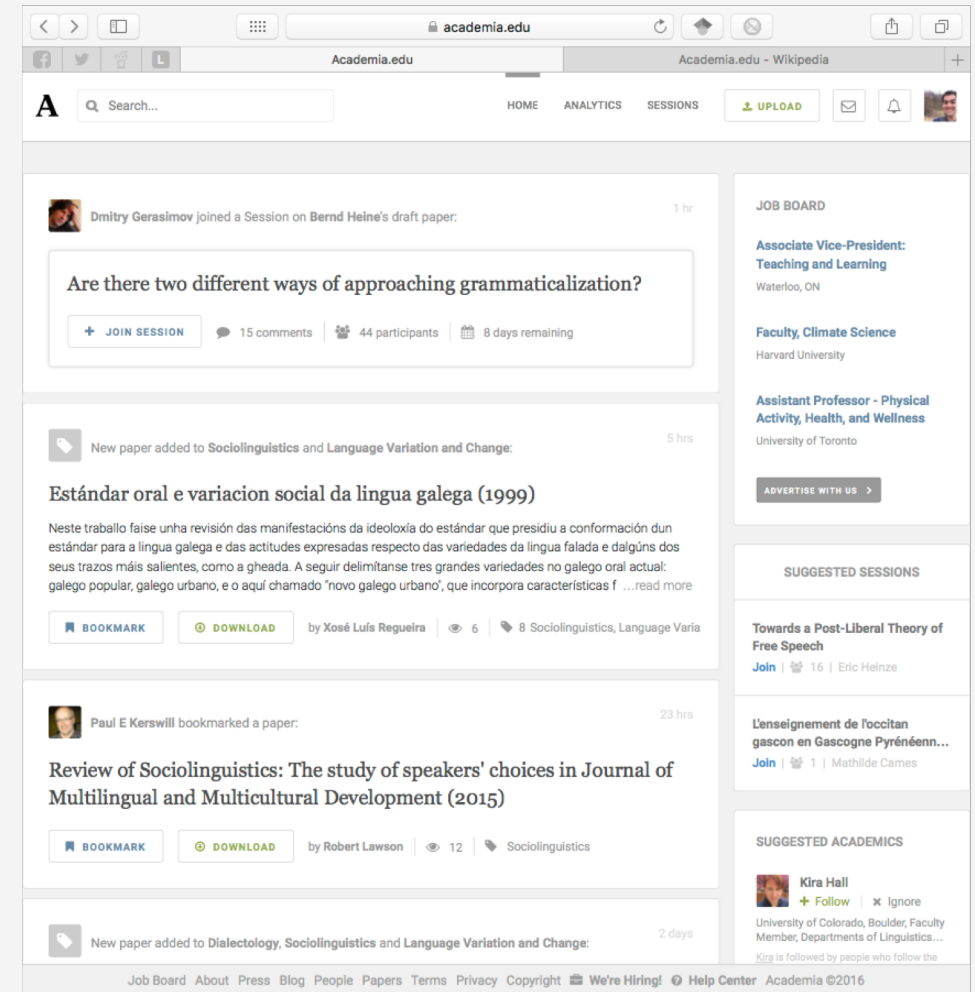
academia.edu

Academia.edu

Academia.edu - Wikipedia

A

Search...

HOME ANALYTICS SESSIONS

UPLOAD

Dmitry Gerasimov joined a Session on Bernd Heine's draft paper:

1 hr

Are there two different ways of approaching grammaticalization?

+ JOIN SESSION

15 comments | 44 participants | 8 days remaining

New paper added to Sociolinguistics and Language Variation and Change:

5 hrs

Estándar oral e variacion social da lingua galega (1999)

Neste traballo faise unha revisión das manifestacións da ideoloxía do estándar que presidiu a conformación dun estándar para a lingua galega e das actitudes expresadas respecto das variedades da lingua falada e dalgúns dos seus trazos máis salientes, como a gheada. A seguir delimítanse tres grandes variedades no galego oral actual: galego popular, galego urbano, e o aquí chamado "novo galego urbano", que incorpora características f ...read more

BOOKMARK

DOWNLOAD

by Xosé Luís Regueira | 6 | 8 Sociolinguistics, Language Varia

Paul E Kerswill bookmarked a paper:

23 hrs

Review of Sociolinguistics: The study of speakers' choices in Journal of Multilingual and Multicultural Development (2015)

BOOKMARK

DOWNLOAD

by Robert Lawson | 12 | Sociolinguistics

New paper added to Dialectology, Sociolinguistics and Language Variation and Change:

2 days

JOB BOARD

Associate Vice-President: Teaching and Learning
Waterloo, ON

Faculty, Climate Science
Harvard University

Assistant Professor - Physical Activity, Health, and Wellness
University of Toronto

ADVERTISE WITH US >

SUGGESTED SESSIONS

Towards a Post-Liberal Theory of Free Speech
Join | 16 | Eric Heinze

L'enseignement de l'occitan gascon en Gascogne Pyrénéenn...
Join | 1 | Mathilde Cames

SUGGESTED ACADEMICS

Kira Hall
+ Follow | × Ignore
University of Colorado, Boulder, Faculty Member, Departments of Linguistics...
Kira is followed by people who follow the

Job Board About Press Blog People Papers Terms Privacy Copyright We're Hiring! Help Center Academia ©2016